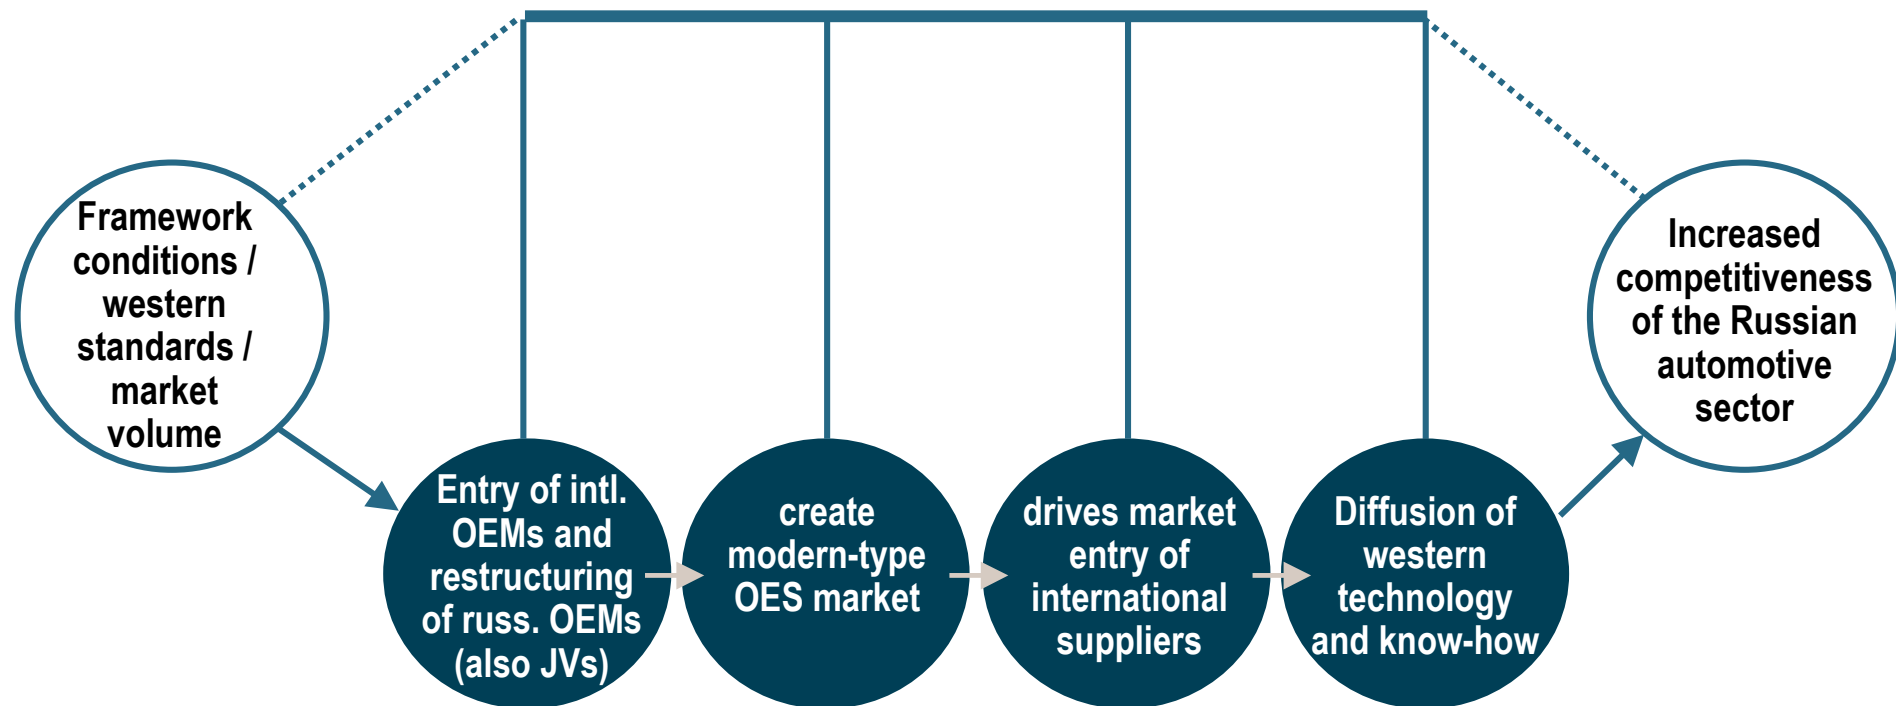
Framework conditions / western standards / market volume

Entry of intl. OEMs and restructuring of russ. OEMs (also JVs)

create modern-type OES market

drives market entry of international suppliers

Diffusion of western technology and know-how

Increased competitiveness of the Russian automotive sector